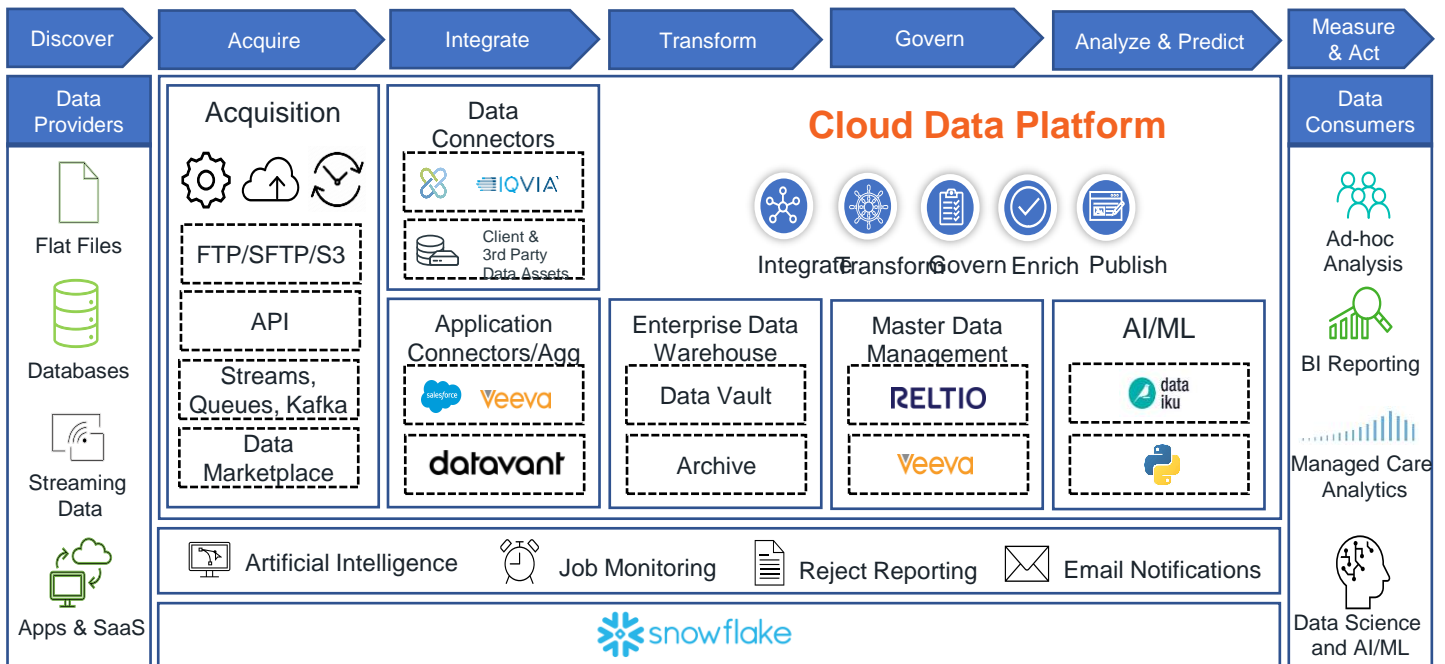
Discover

Acquire

Integrate

Transform

Govern

Analyze & Predict

Measure & Act

Data Providers

Flat Files

Databases

Streaming Data

Apps & SaaS

Acquisition

FTP/SFTP/S3

API

Streams, Queues, Kafka

Data Marketplace

Data Connectors

IQVIA

Client & 3rd Party Data Assets

Cloud Data Platform

Integrate Transform Govern Enrich Publish

Application Connectors/Agg

salesforce

veeva

datavant

Enterprise Data Warehouse

Data Vault

Archive

Master Data Management

RELTIO

veeva

AI/ML

data iku

Artificial Intelligence

Job Monitoring

Reject Reporting

Email Notifications

snowflake

Data Consumers

Ad-hoc Analysis

BI Reporting

Managed Care Analytics

Data Science and AI/ML